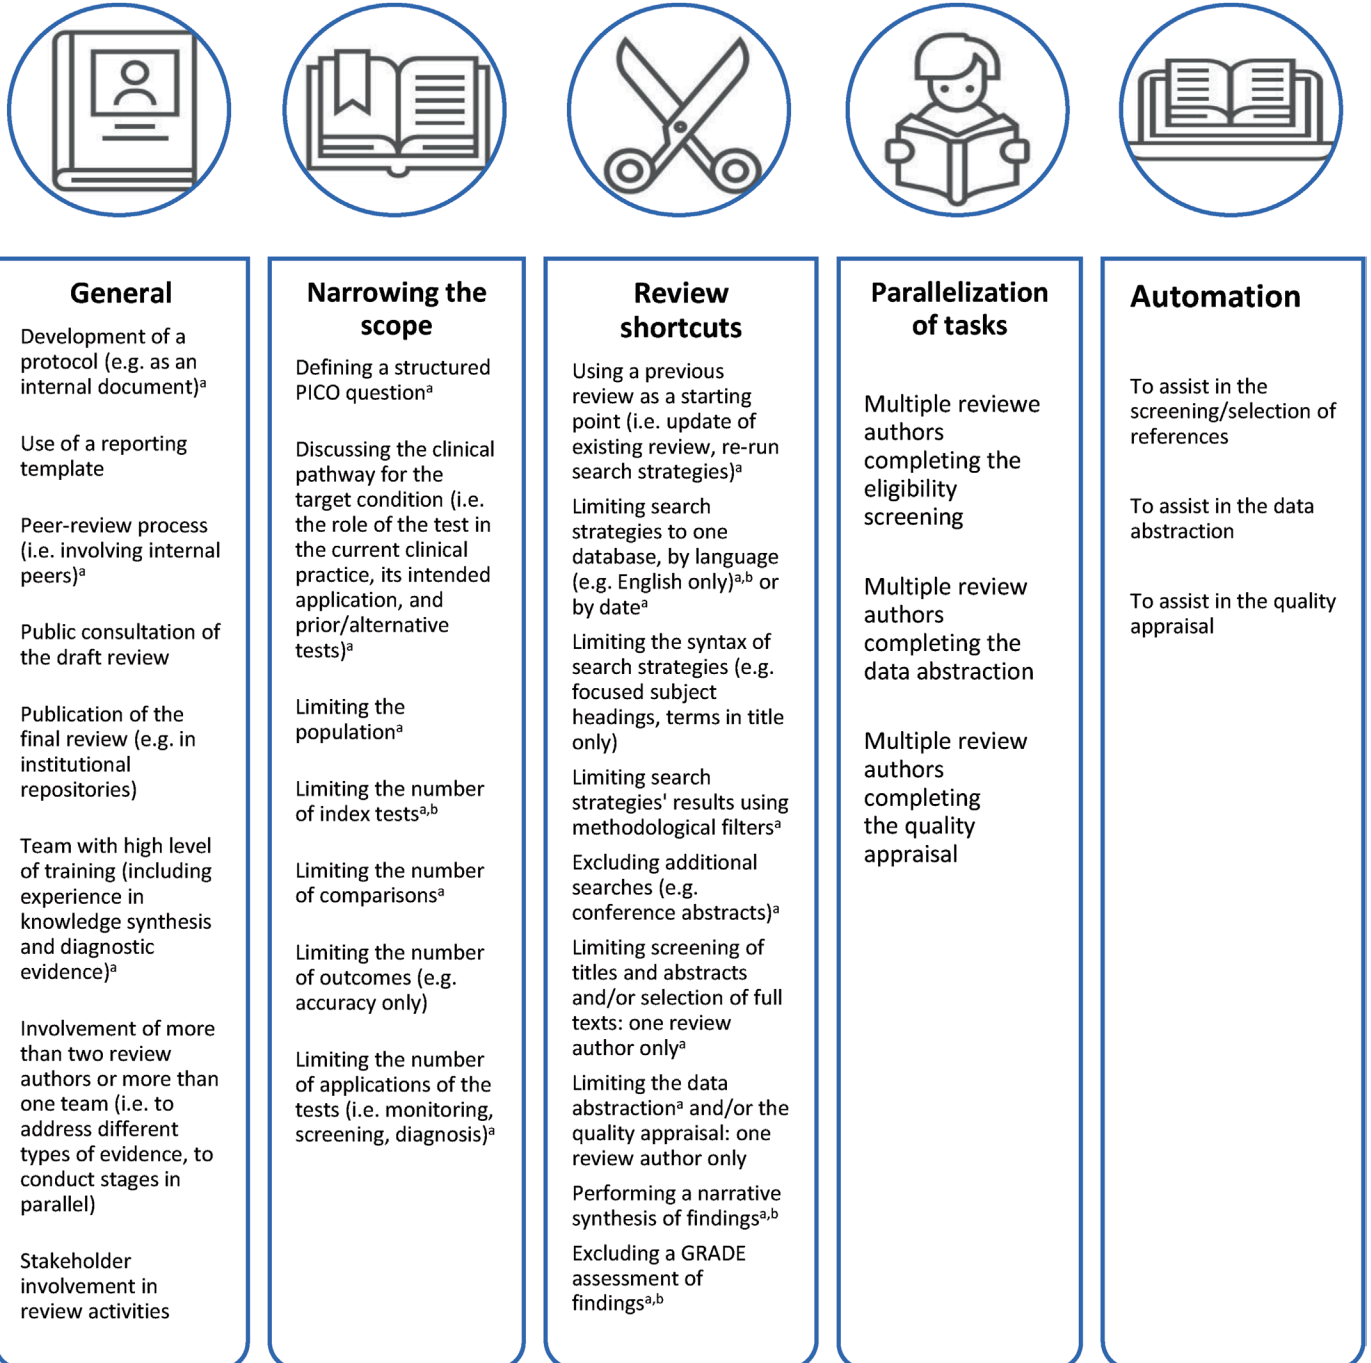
General

Development of a protocol (e.g. as an internal document)$^{a}$

Use of a reporting template

Peer-review process (i.e. involving internal peers)$^{a}$

Public consultation of the draft review

Publication of the final review (e.g. in institutional repositories)

Team with high level of training (including experience in knowledge synthesis and diagnostic evidence)$^{a}$

Involvement of more than two review authors or more than one team (i.e. to address different types of evidence, to conduct stages in parallel)

Stakeholder involvement in review activities

Narrowing the scope

Defining a structured PICO question$^{a}$

Discussing the clinical pathway for the target condition (i.e. the role of the test in the current clinical practice, its intended application, and prior/alternative tests)$^{a}$

Limiting the population$^{a}$

Limiting the number of index tests$^{a,b}$

Limiting the number of comparisons$^{a}$

Limiting the number of outcomes (e.g. accuracy only)

Limiting the number of applications of the tests (i.e. monitoring, screening, diagnosis)$^{a}$

Review shortcuts

Using a previous review as a starting point (i.e. update of existing review, re-run search strategies)$^{a}$

Limiting search strategies to one database, by language (e.g. English only)$^{a,b}$ or by date$^{a}$

Limiting the syntax of search strategies (e.g. focused subject headings, terms in title only)

Limiting search strategies' results using methodological filters$^{a}$

Excluding additional searches (e.g. conference abstracts)$^{a}$

Limiting screening of titles and abstracts and/or selection of full texts: one review author only$^{a}$

Limiting the data abstraction$^{a}$ and/or the quality appraisal: one review author only

Performing a narrative synthesis of findings$^{a,b}$

Excluding a GRADE assessment of findings$^{a,b}$

Parallelization of tasks

Multiple reviewe authors completing the eligibility screening

Multiple review authors completing the data abstraction

Multiple review authors completing the quality appraisal

Automation

To assist in the screening/selection of references

To assist in the data abstraction

To assist in the quality appraisal